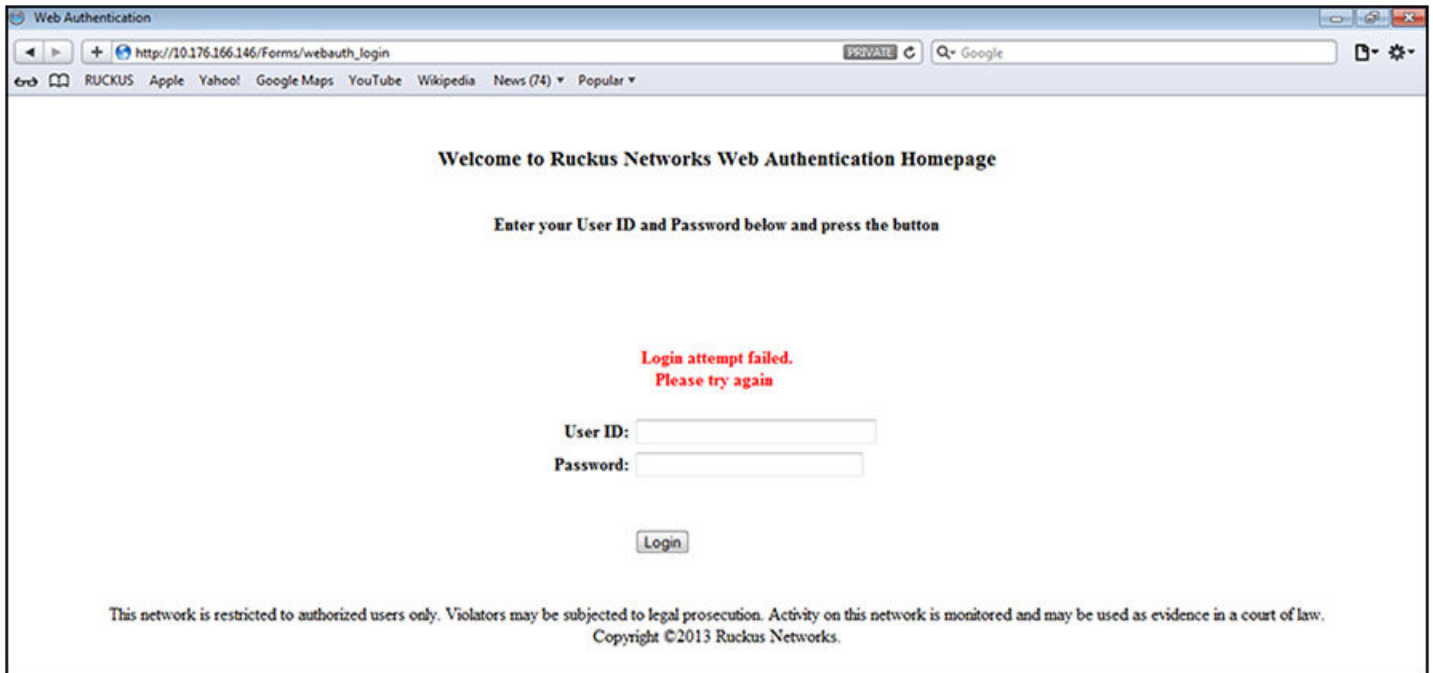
Web Authentication

http://10.176.166.146/Forms/webauth_login PRIVATE Google

RUCKUS Apple Yahoo! Google Maps YouTube Wikipedia News (74) Popular

Welcome to Ruckus Networks Web Authentication Homepage

Enter your User ID and Password below and press the button

Login attempt failed.
Please try again

User ID:
Password:

Login

This network is restricted to authorized users only. Violators may be subjected to legal prosecution. Activity on this network is monitored and may be used as evidence in a court of law.
Copyright ©2013 Ruckus Networks.